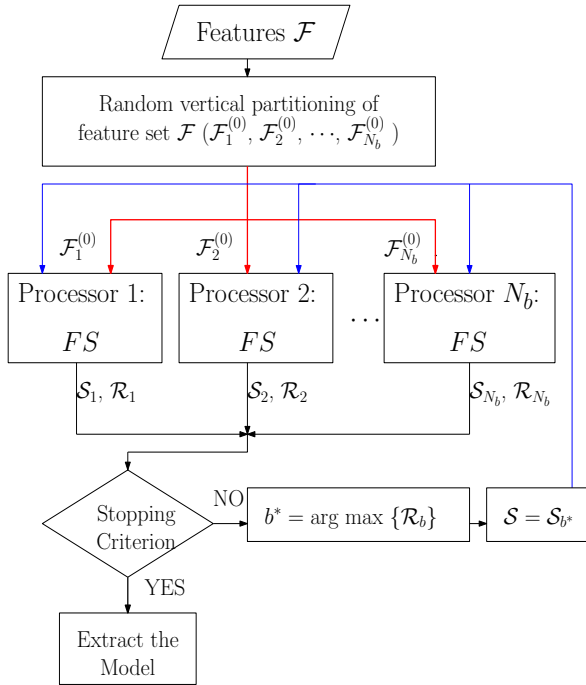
Features $\mathcal{F}$

Random vertical partitioning of feature set $\mathcal{F}$ ($\mathcal{F}_1^{(0)}$, $\mathcal{F}_2^{(0)}$, $\cdots$, $\mathcal{F}_{N_b}^{(0)}$ )

$\mathcal{F}_1^{(0)}$

$\mathcal{F}_2^{(0)}$

$\mathcal{F}_{N_b}^{(0)}$

Processor 1: $FS$

Processor 2: $FS$

$\cdots$

Processor $N_b$: $FS$

$\mathcal{S}_1$, $\mathcal{R}_1$

$\mathcal{S}_2$, $\mathcal{R}_2$

$\mathcal{S}_{N_b}$, $\mathcal{R}_{N_b}$

Stopping Criterion

NO

$b^* = \arg\max \{\mathcal{R}_b\}$

$\mathcal{S} = \mathcal{S}_{b^*}$

YES

Extract the Model